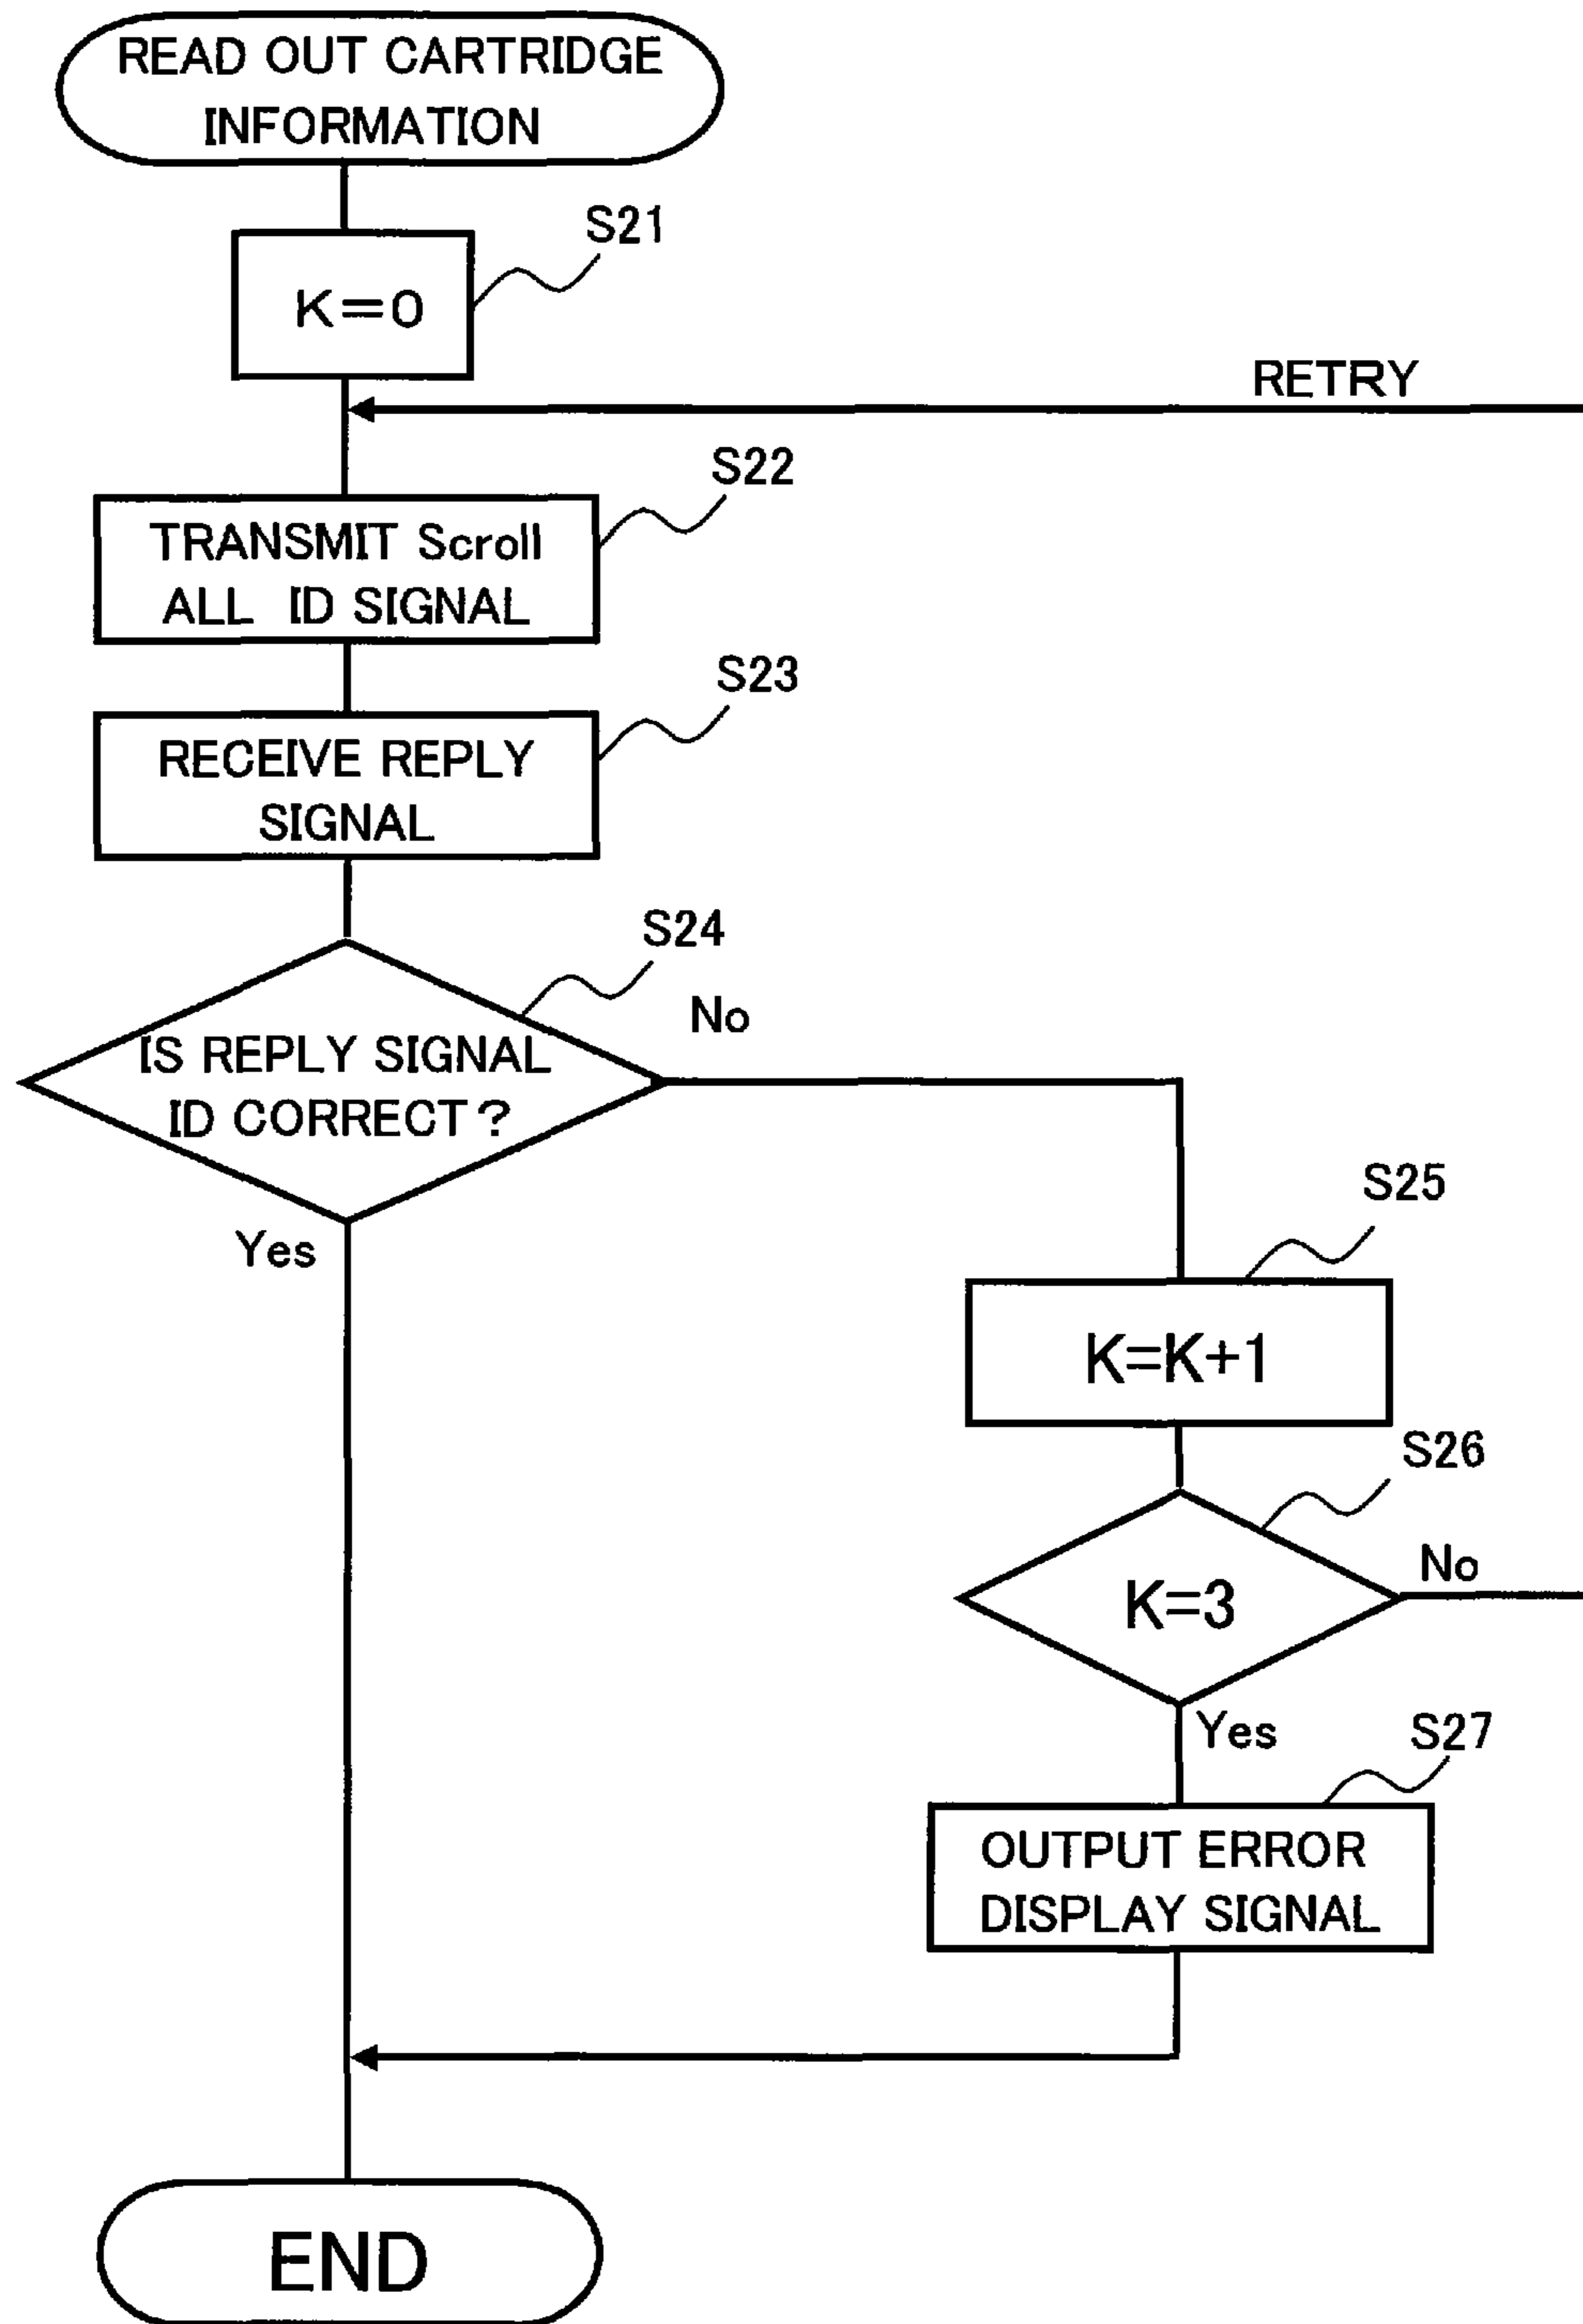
READ OUT CARTRIDGE INFORMATION

S21

K=0

RETRY

S22

TRANSMIT Scroll ALL ID SIGNAL

S23

RECEIVE REPLY SIGNAL

S24

No

IS REPLY SIGNAL ID CORRECT ?

Yes

S25

K=K+1

S26

No

K=3

Yes

S27

OUTPUT ERROR DISPLAY SIGNAL

END